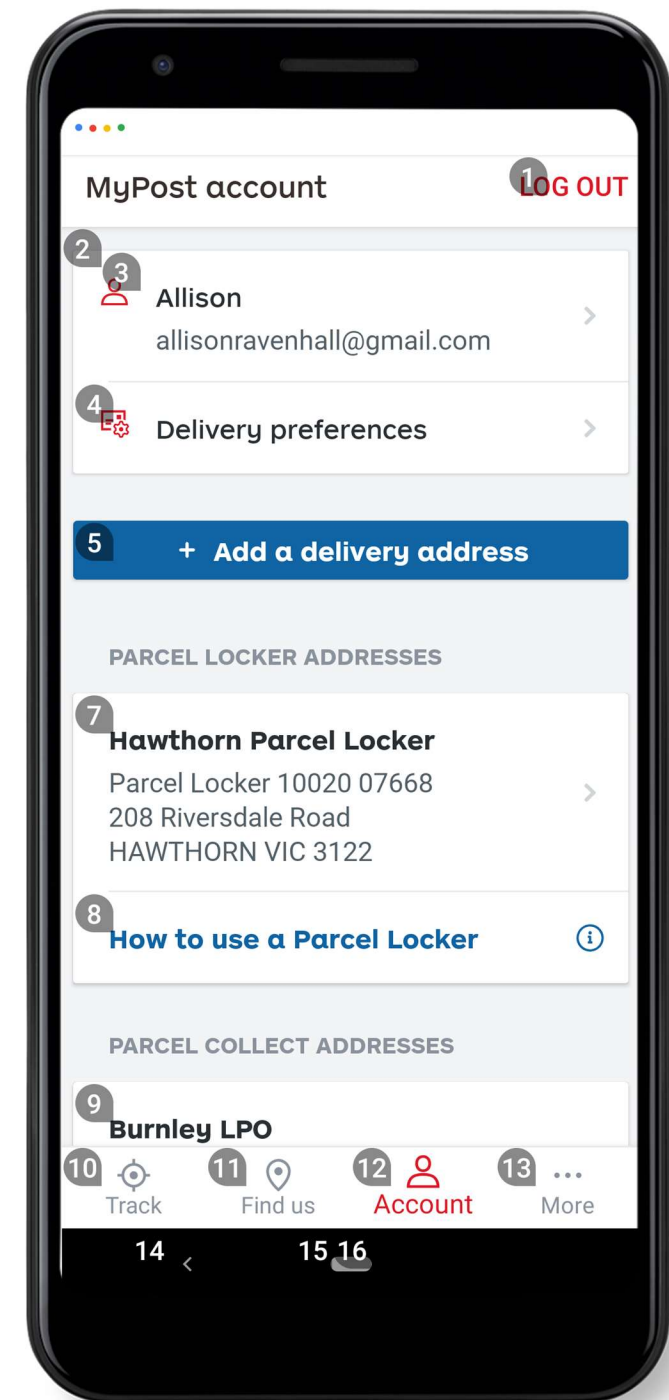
MyPost account

1 LOG OUT

2

3 Allison
allisonravenhall@gmail.com

4 Delivery preferences

5 + Add a delivery address

PARCEL LOCKER ADDRESSES

7 Hawthorn Parcel Locker
Parcel Locker 10020 07668
208 Riversdale Road
HAWTHORN VIC 3122

8 How to use a Parcel Locker

PARCEL COLLECT ADDRESSES

9 Burnley LPO

10 Track
11 Find us
12 Account
13 More

14
15 16